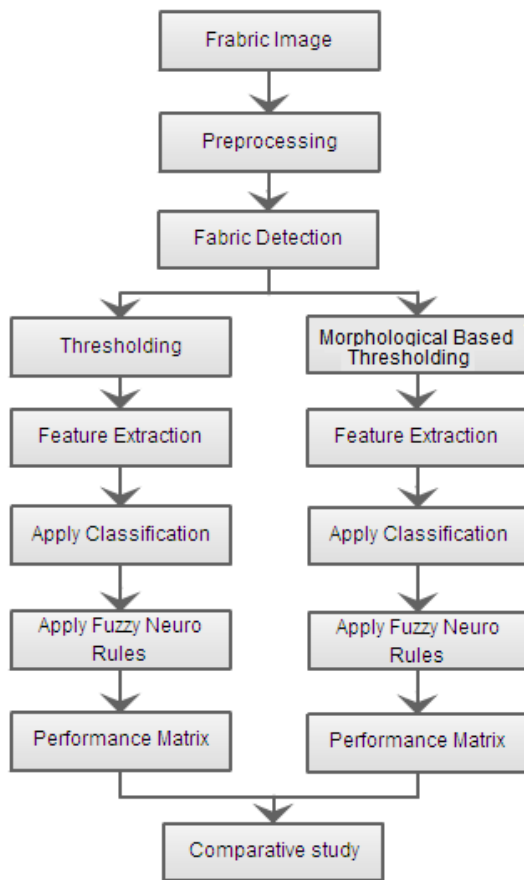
Frabric Image

Preprocessing

Fabric Detection

Thresholding

Feature Extraction

Apply Classification

Apply Fuzzy Neuro Rules

Performance Matrix

Morphological Based Thresholding

Feature Extraction

Apply Classification

Apply Fuzzy Neuro Rules

Performance Matrix

Comparative study